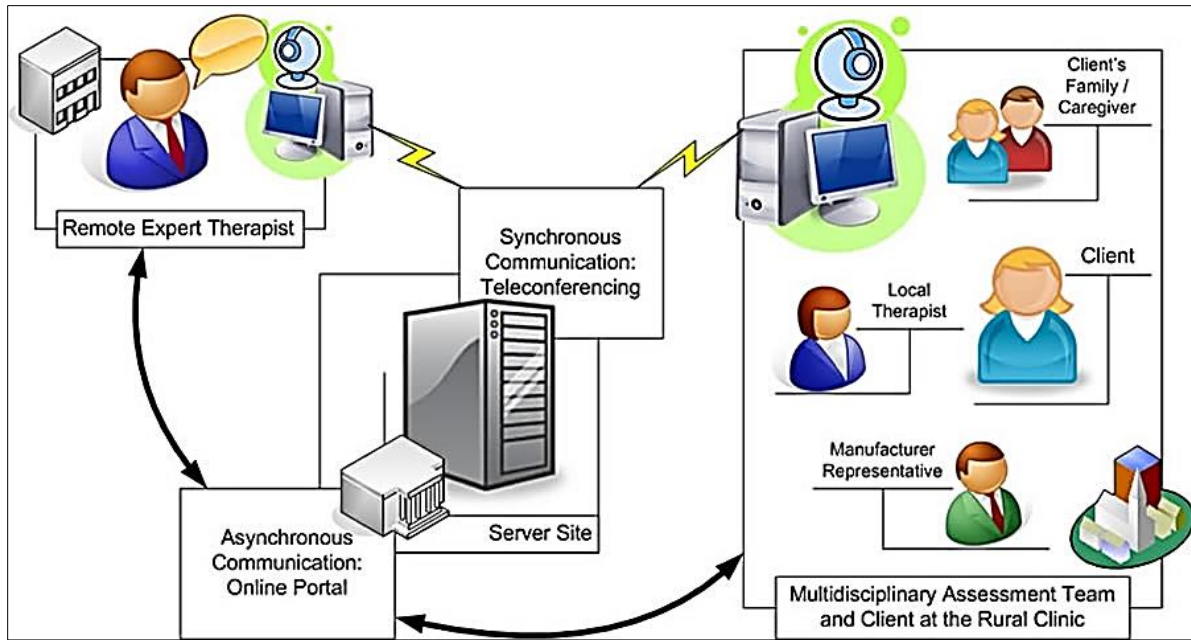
Remote Expert Therapist

Synchronous Communication: Teleconferencing

Client's Family / Caregiver

Client

Local Therapist

Manufacturer Representative

Server Site

Asynchronous Communication: Online Portal

Multidisciplinary Assessment Team and Client at the Rural Clinic